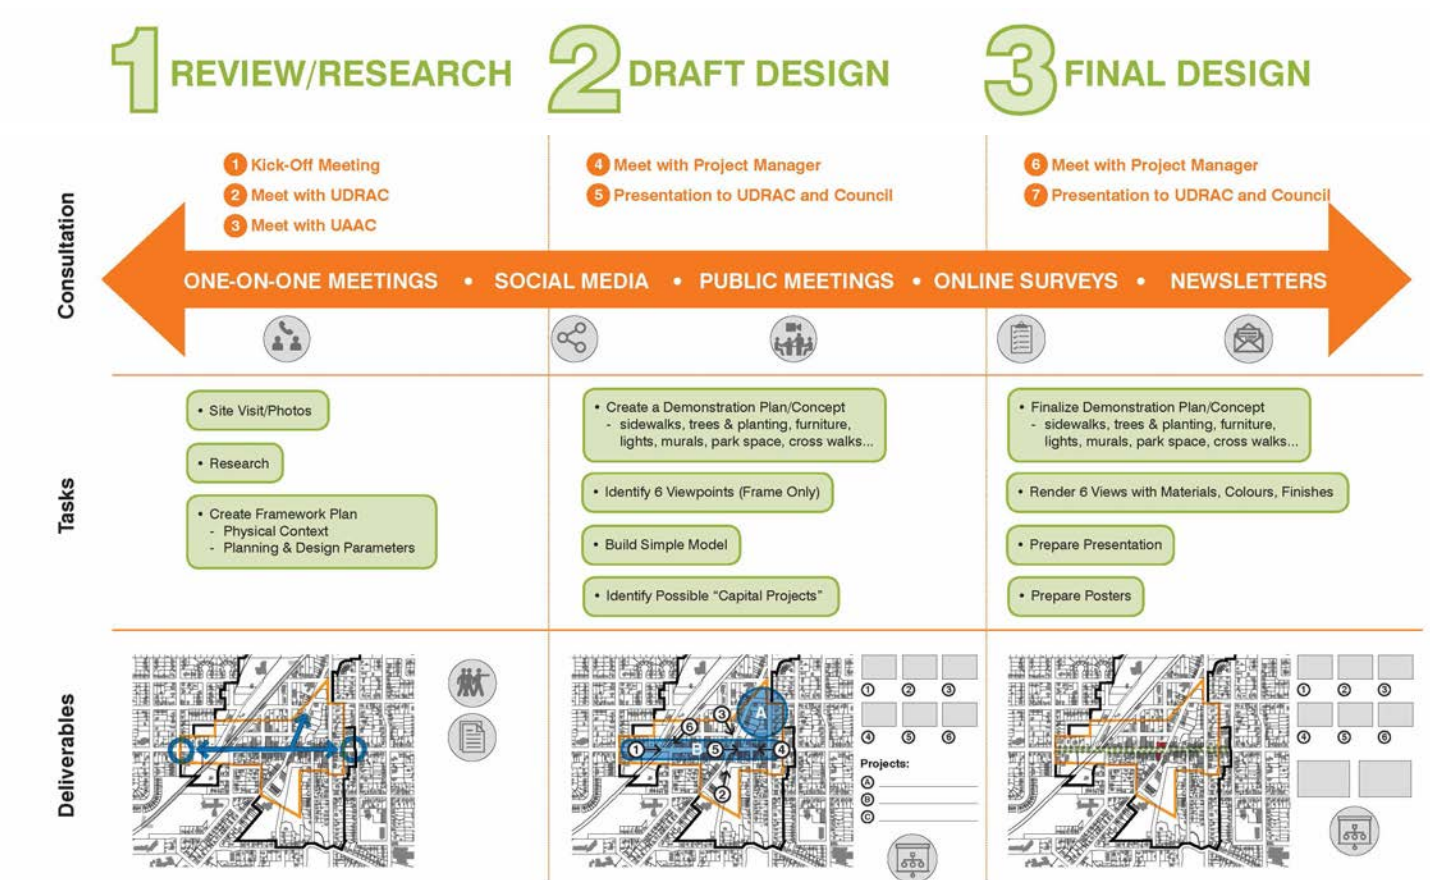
1 REVIEW/RESEARCH

2 DRAFT DESIGN

3 FINAL DESIGN

Consultation

1 Kick-Off Meeting
2 Meet with UDRAC
3 Meet with UAAC

4 Meet with Project Manager
5 Presentation to UDRAC and Council

6 Meet with Project Manager
7 Presentation to UDRAC and Council

ONE-ON-ONE MEETINGS • SOCIAL MEDIA • PUBLIC MEETINGS • ONLINE SURVEYS • NEWSLETTERS

Tasks

• Site Visit/Photos

• Research

• Create Framework Plan
- Physical Context
- Planning & Design Parameters

• Create a Demonstration Plan/Concept
- sidewalks, trees & planting, furniture, lights, murals, park space, cross walks...

• Identify 6 Viewpoints (Frame Only)

• Build Simple Model

• Identify Possible "Capital Projects"

• Finalize Demonstration Plan/Concept
- sidewalks, trees & planting, furniture, lights, murals, park space, cross walks...

• Render 6 Views with Materials, Colours, Finishes

• Prepare Presentation

• Prepare Posters

Deliverables

A B 1 2 3 4 5 6

1 2 3 4 5 6
Projects:
A
B
C

1 2 3 4 5 6